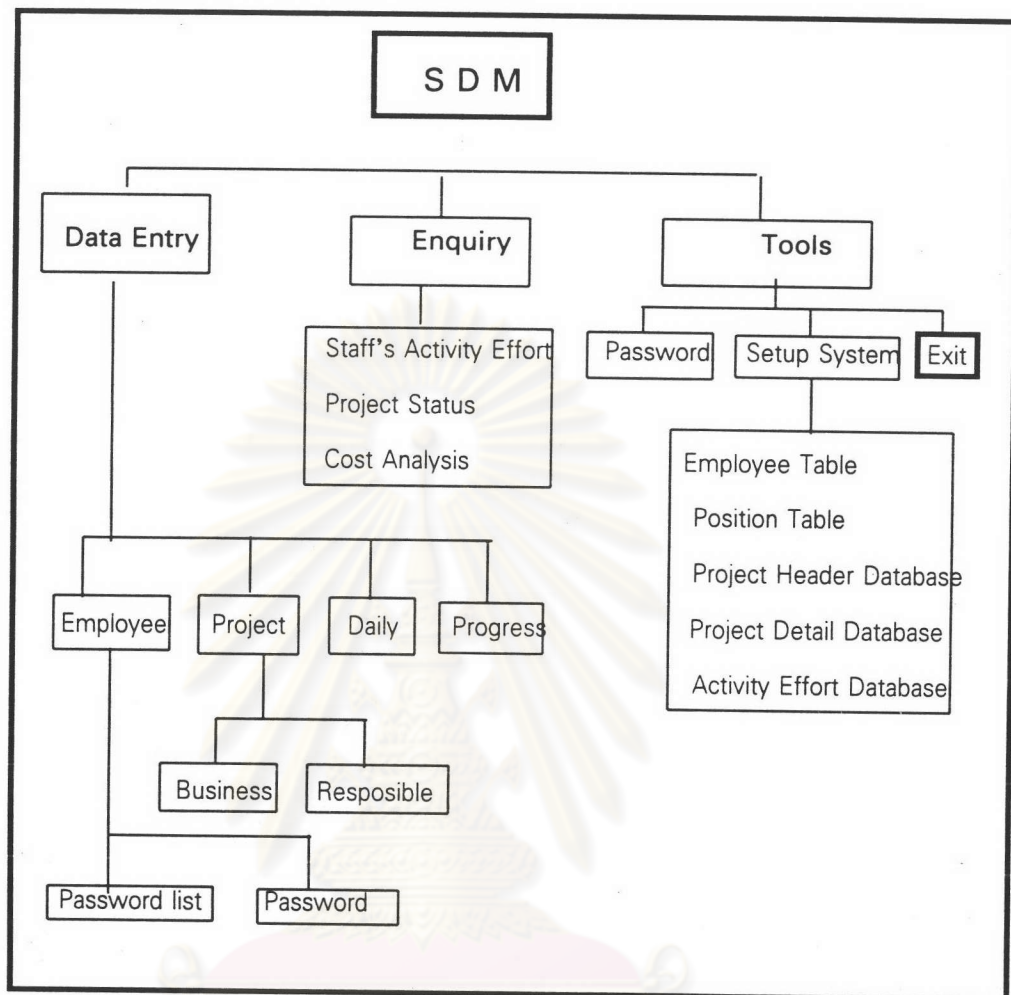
S D M

Data Entry

Enquiry

Tools

Staff's Activity Effort
Project Status
Cost Analysis

Password

Setup System

Exit

Employee Table
Position Table
Project Header Database
Project Detail Database
Activity Effort Database

Employee

Project

Daily

Progress

Business

Resposible

Password list

Password